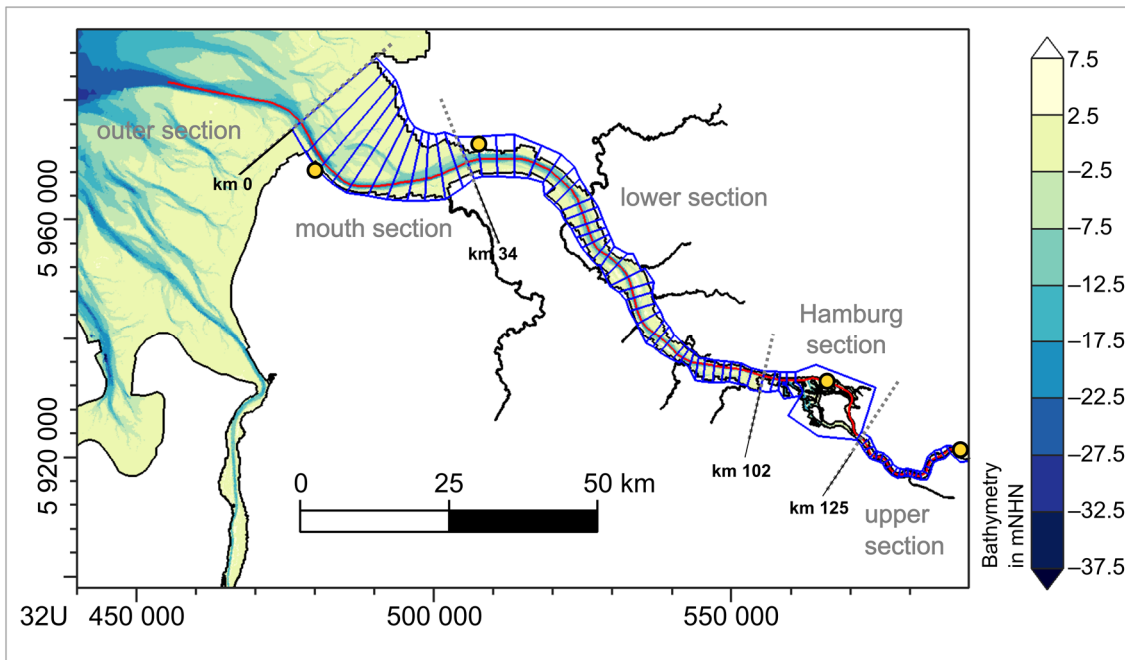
outer section

km 0

mouth section

km 34

lower section

Hamburg section

km 102

km 125

upper section

0 25 50 km

5 960 000

5 920 000

32U 450 000 500 000 550 000

7.5
2.5
−2.5
−7.5
−12.5
−17.5
−22.5
−27.5
−32.5
−37.5

Bathymetry in mNHN